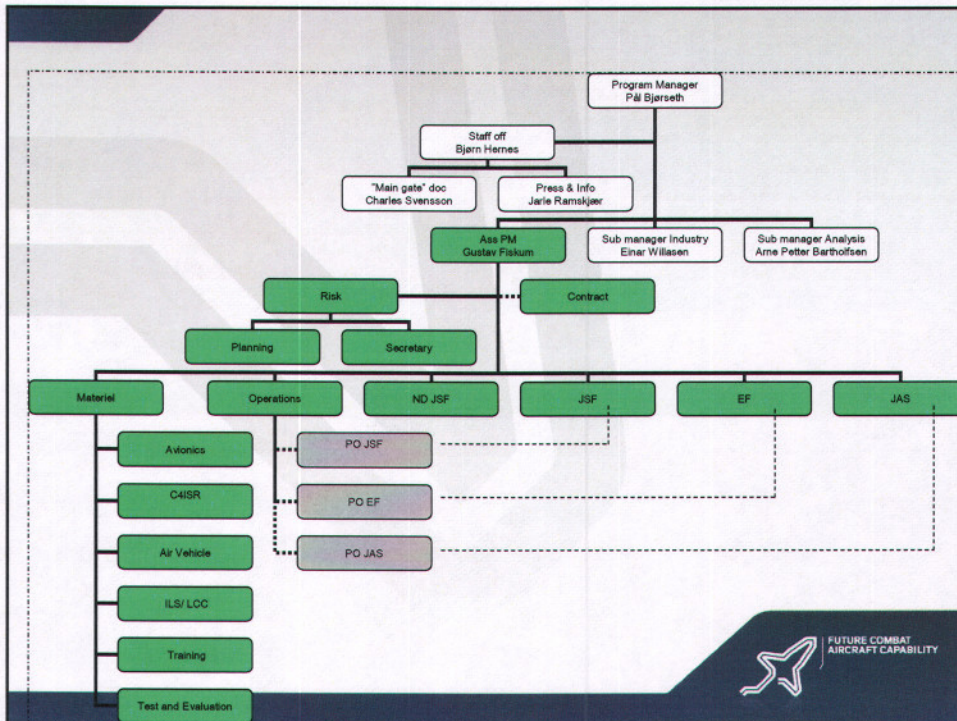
Program Manager
Pål Bjørseth

Staff off
Bjørn Hernes

"Main gate" doc
Charles Svensson

Press & Info
Jarle Ramskjær

Ass PM
Gustav Fiskum

Sub manager Industry
Einar Willasen

Sub manager Analysis
Arne Petter Bartholfsen

Risk

Contract

Planning

Secretary

Materiel

Operations

ND JSF

JSF

EF

JAS

Avionics

C4ISR

Air Vehicle

ILS/ LCC

Training

Test and Evaluation

PO JSF

PO EF

PO JAS

FUTURE COMBAT
AIRCRAFT CAPABILITY